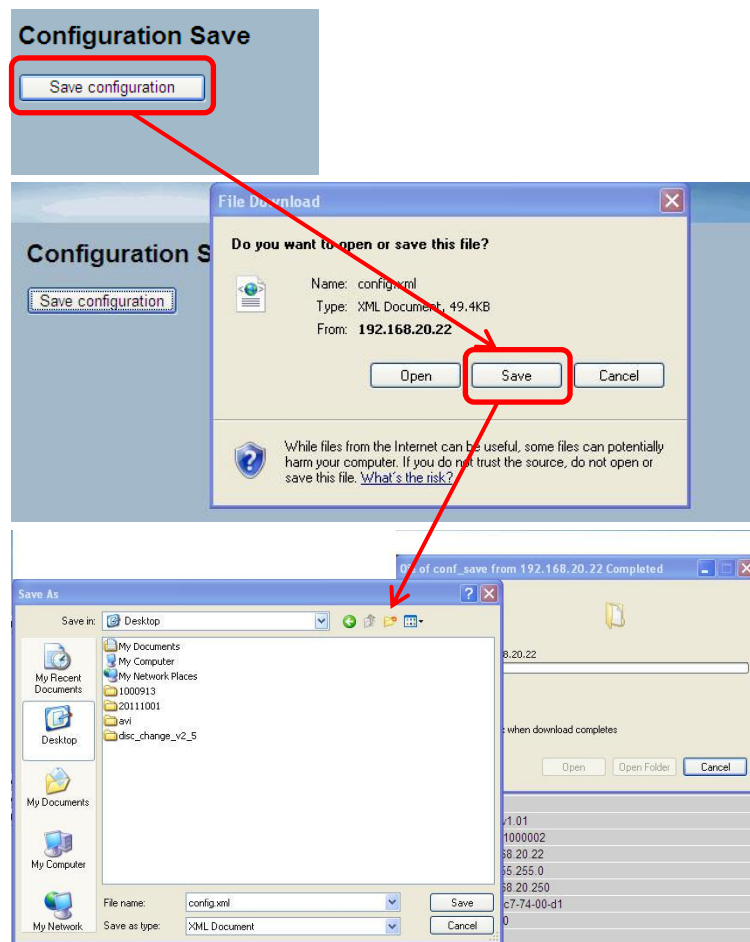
Configuration Save

Save configuration

File Download

Configuration S

Save configuration

Do you want to open or save this file?

Name: config.xml
Type: XML Document, 49.4KB
From: 192.168.20.22

Open Save Cancel

While files from the Internet can be useful, some files can potentially harm your computer. If you do not trust the source, do not open or save this file. What's the risk?

0% of conf_save from 192.168.20.22 Completed

8.20.22

when download completes

Open Open Folder Cancel

v1.01
1000002
68.20.22
55.255.0
68.20.250
c7-74-00-d1
0

Save As

Save in: Desktop

My Recent Documents
Desktop
My Documents
My Computer
My Network

My Documents
My Computer
My Network Places
1000913
20111001
avi
disc_change_v2_5

File name: config.xml
Save as type: XML Document

Save
Cancel